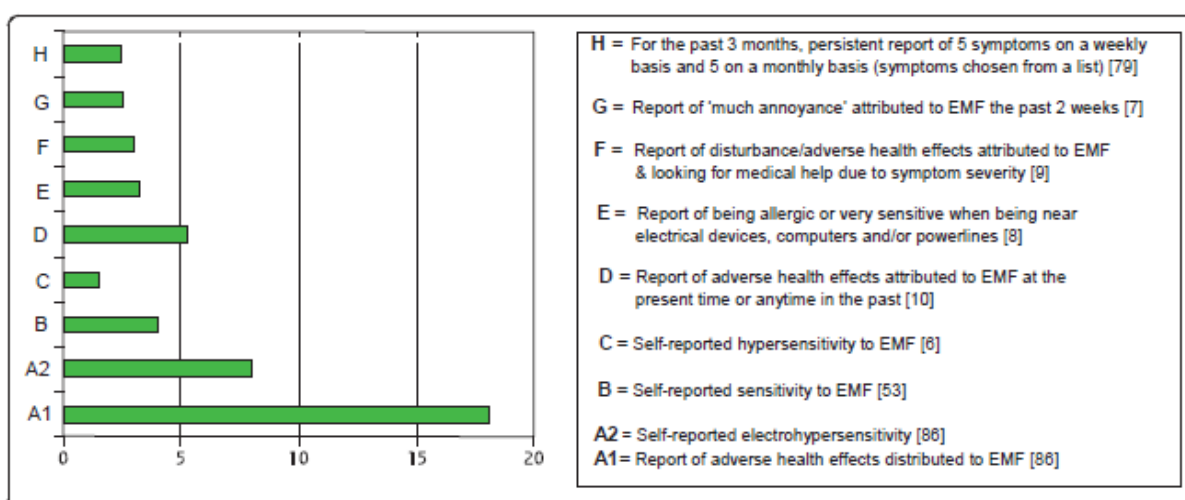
H
G
F
E
D
C
B
A2
A1

0 5 10 15 20

H = For the past 3 months, persistent report of 5 symptoms on a weekly basis and 5 on a monthly basis (symptoms chosen from a list) [79]

G = Report of 'much annoyance' attributed to EMF the past 2 weeks [7]

F = Report of disturbance/adverse health effects attributed to EMF & looking for medical help due to symptom severity [9]

E = Report of being allergic or very sensitive when being near electrical devices, computers and/or powerlines [8]

D = Report of adverse health effects attributed to EMF at the present time or anytime in the past [10]

C = Self-reported hypersensitivity to EMF [6]

B = Self-reported sensitivity to EMF [53]

A2 = Self-reported electrohypersensitivity [86]
A1 = Report of adverse health effects distributed to EMF [86]